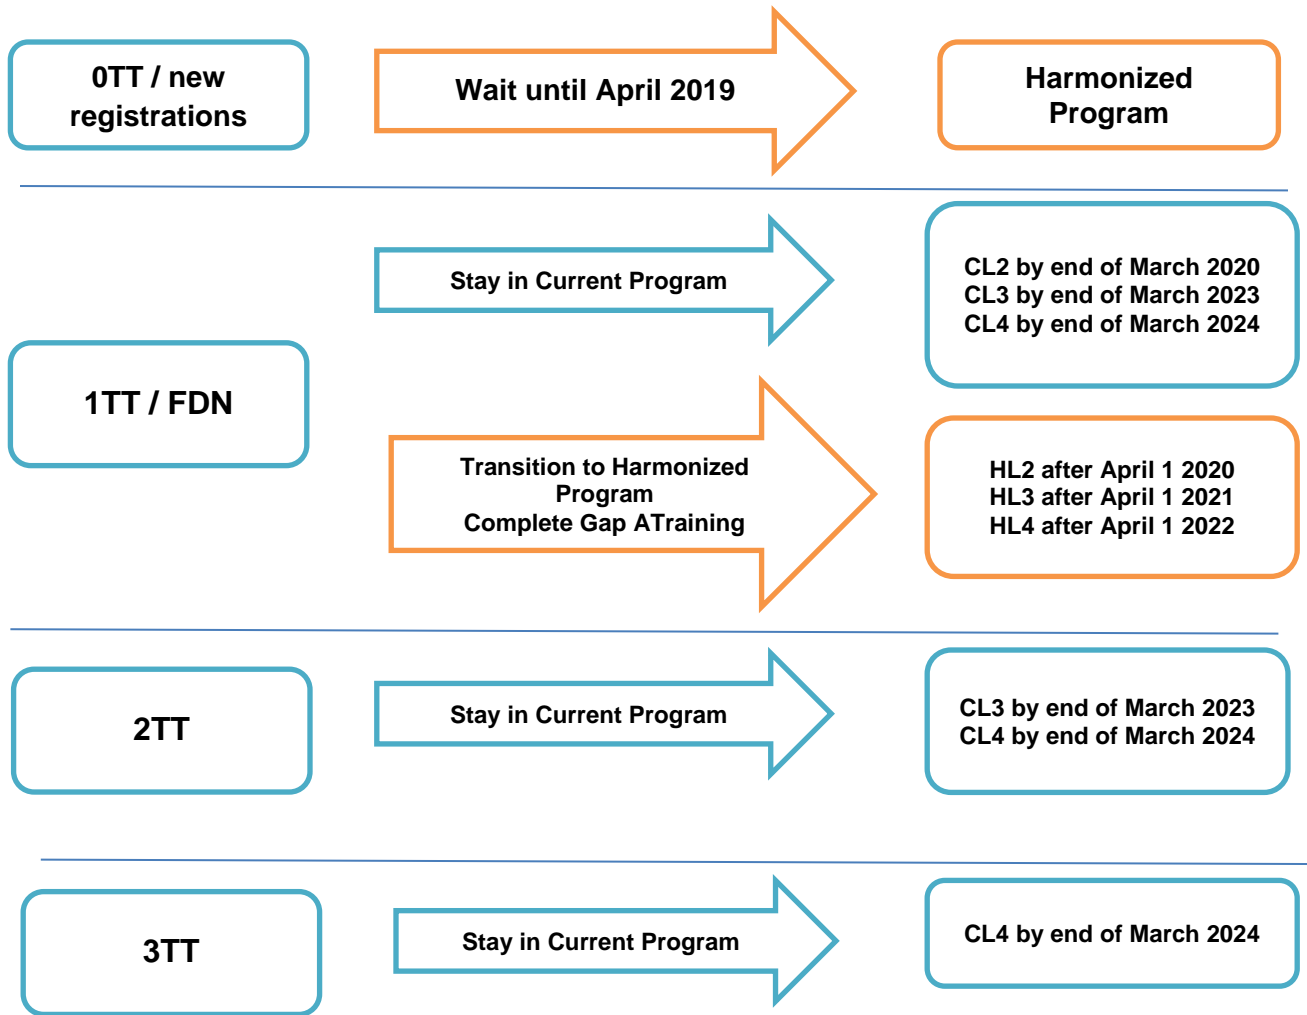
0TT / new registrations

Wait until April 2019

Harmonized Program

1TT / FDN

Stay in Current Program

CL2 by end of March 2020
CL3 by end of March 2023
CL4 by end of March 2024

Transition to Harmonized Program
Complete Gap ATraining

HL2 after April 1 2020
HL3 after April 1 2021
HL4 after April 1 2022

2TT

Stay in Current Program

CL3 by end of March 2023
CL4 by end of March 2024

3TT

Stay in Current Program

CL4 by end of March 2024